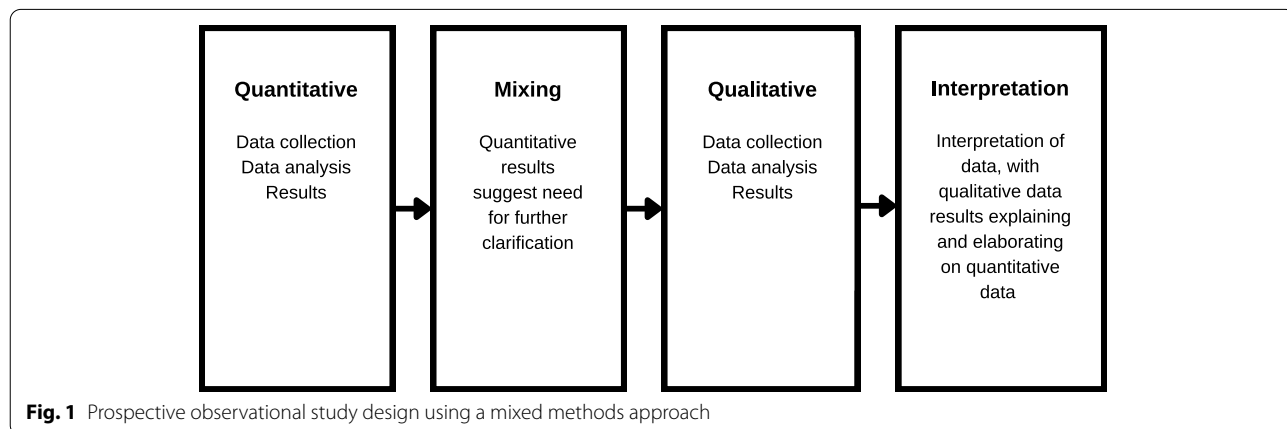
Quantitative

Data collection
Data analysis
Results

Mixing

Quantitative results suggest need for further clarification

Qualitative

Data collection
Data analysis
Results

Interpretation

Interpretation of data, with qualitative data results explaining and elaborating on quantitative data

Fig. 1 Prospective observational study design using a mixed methods approach